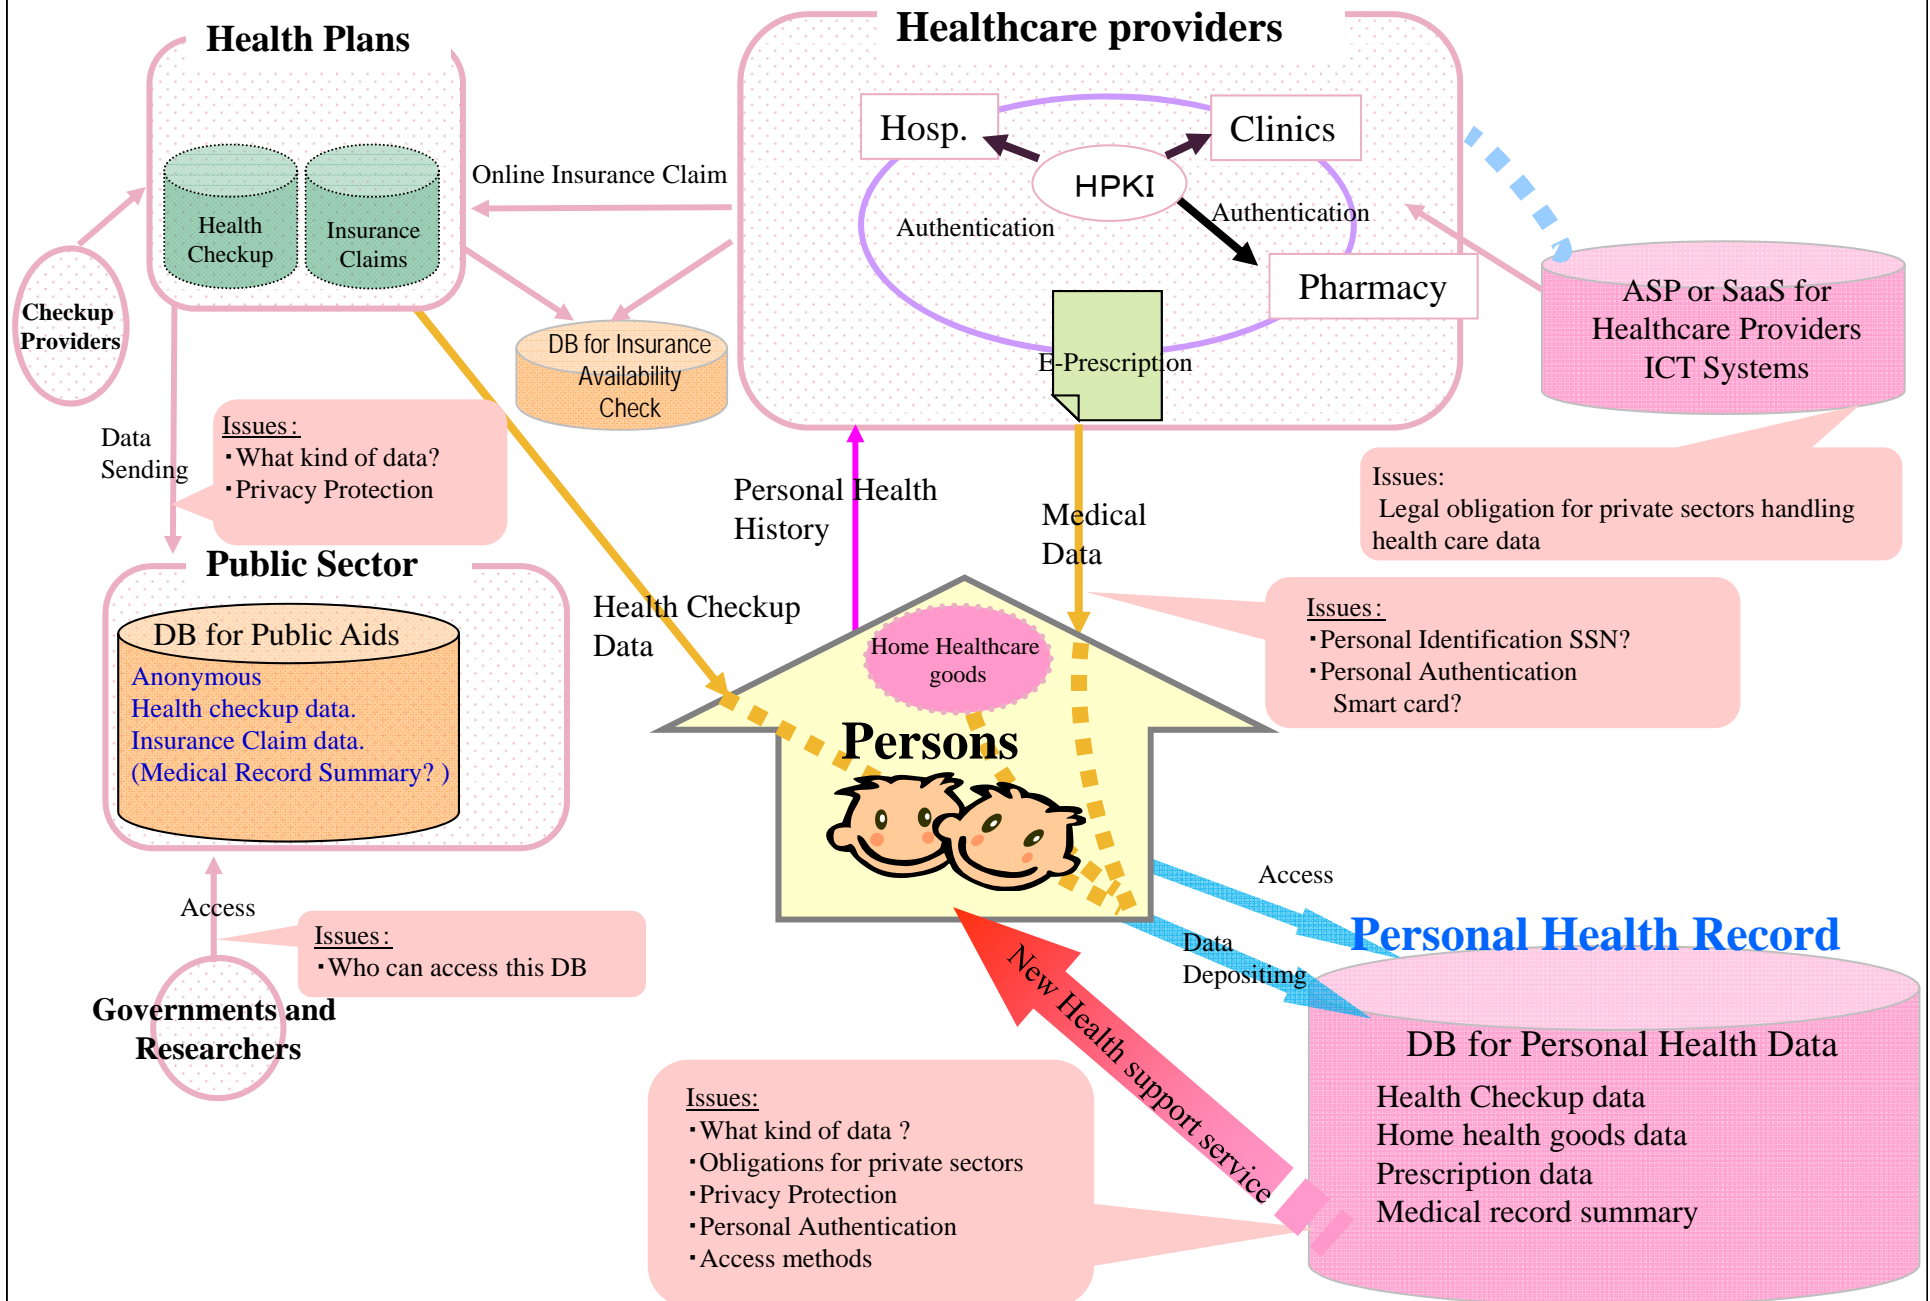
Health Plans

Health Checkup

Insurance Claims

Checkup Providers

Online Insurance Claim

DB for Insurance Availability Check

Healthcare providers

Hosp.

Clinics

HPKI

Authentication

Authentication

Pharmacy

E-Prescription

ASP or SaaS for Healthcare Providers ICT Systems

Data Sending

Issues:
・What kind of data?
・Privacy Protection

Issues:
Legal obligation for private sectors handling health care data

Personal Health History

Medical Data

Public Sector

DB for Public Aids
Anonymous
Health checkup data.
Insurance Claim data.
(Medical Record Summary? )

Health Checkup Data

Home Healthcare goods

Persons

Issues:
・Personal Identification SSN?
・Personal Authentication
Smart card?

Access

Issues:
・Who can access this DB

Governments and Researchers

Access

Personal Health Record

Data Depositimg

New Health support service

DB for Personal Health Data
Health Checkup data
Home health goods data
Prescription data
Medical record summary

Issues:
・What kind of data ?
・Obligations for private sectors
・Privacy Protection
・Personal Authentication
・Access methods